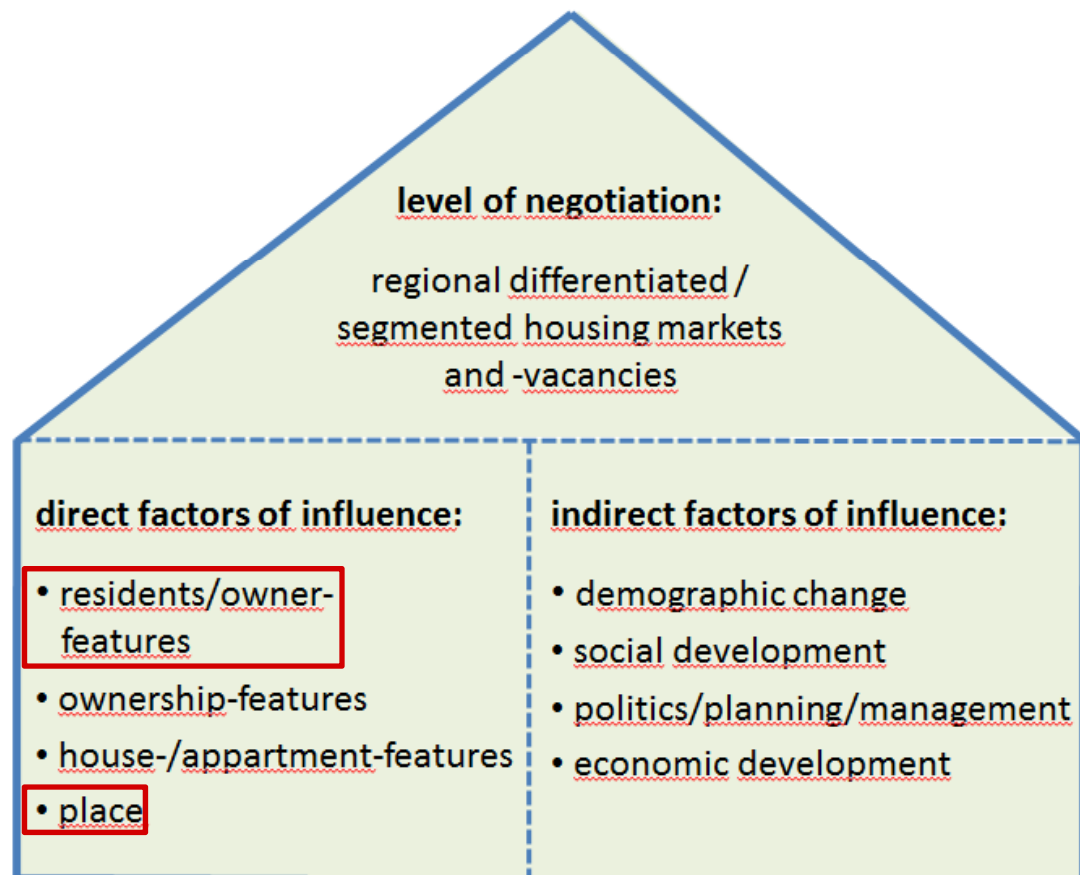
level of negotiation:

regional differentiated / segmented housing markets and -vacancies

direct factors of influence:

• residents/owner-features
• ownership-features
• house-/appartment-features
• place

indirect factors of influence:

• demographic change
• social development
• politics/planning/management
• economic development